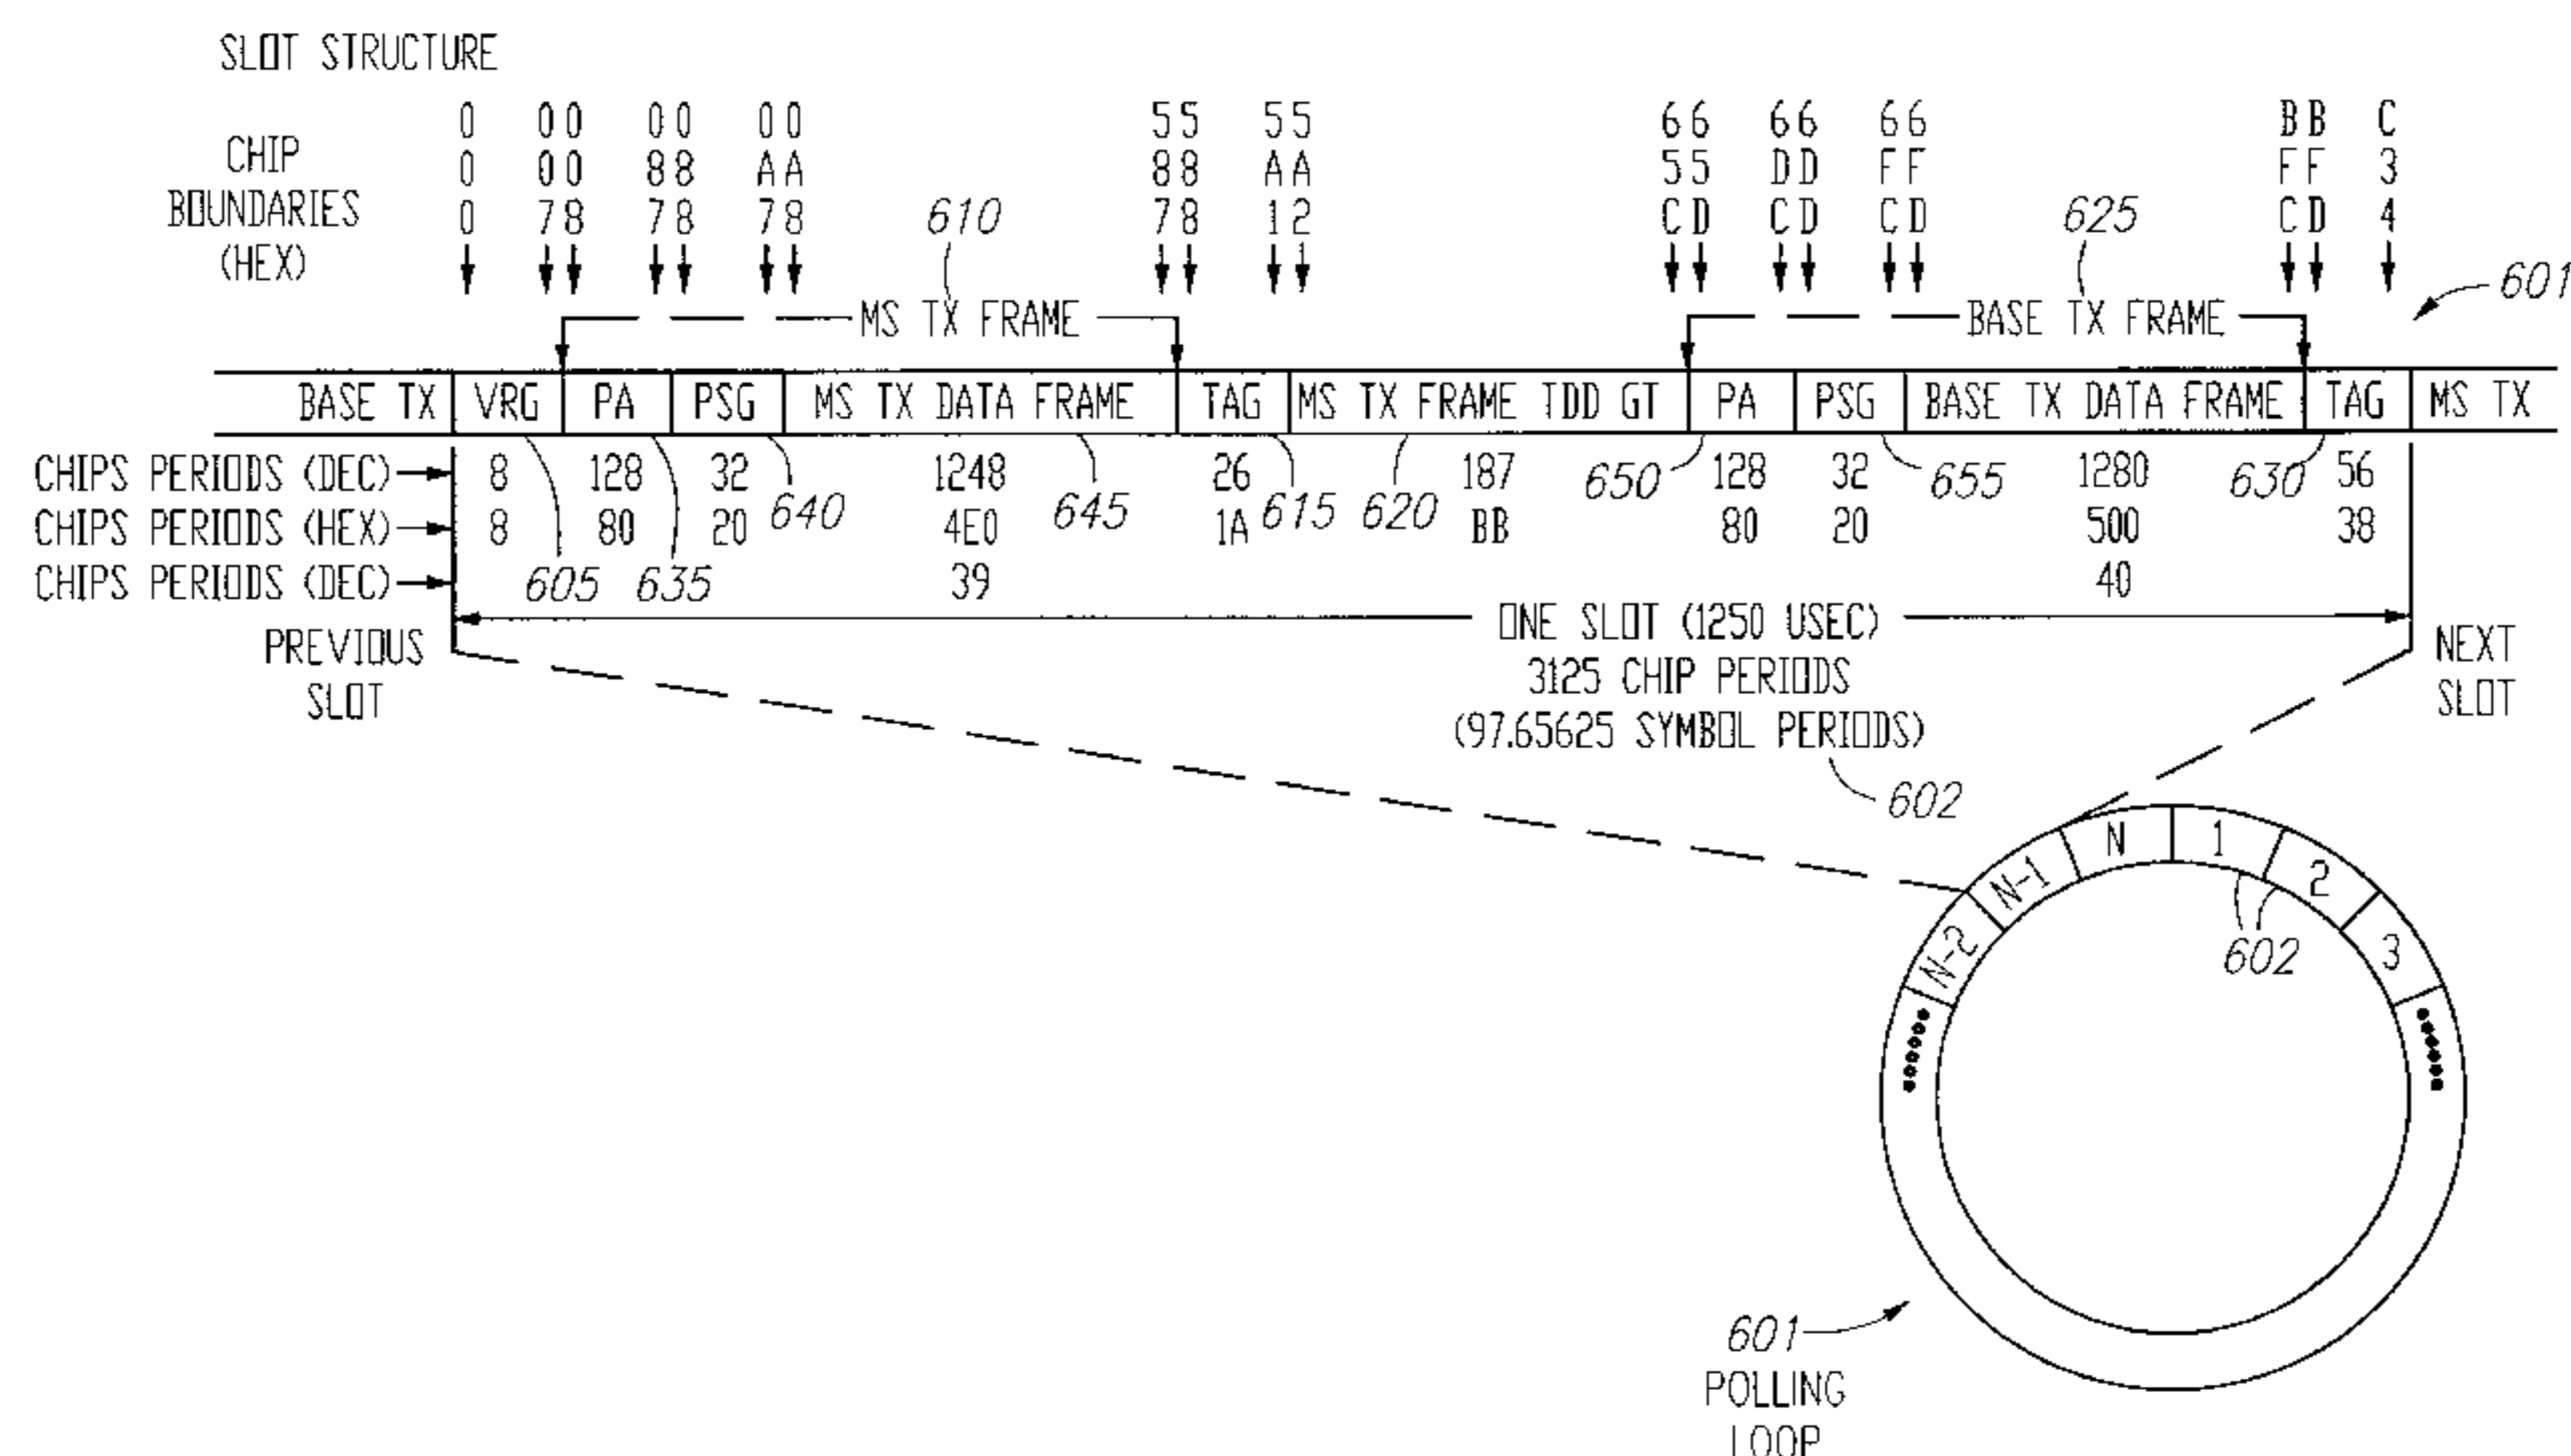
SLOT STRUCTURE

CHIP BOUNDARIES (HEX)

| 0 | 00 | 00 | 00 | 55 | 55 | 66 | 66 | 66 | BB | C |
|---|---|---|---|---|---|---|---|---|---|---|
| 0 | 00 | 88 | AA | 88 | AA | 55 | DD | FF | FF | 3 |
| 0 | 78 | 78 | 78 | 78 | 12 | CD | CD | CD | CD | 4 |

610

625

601

MS TX FRAME

BASE TX FRAME

| BASE TX | VRG | PA | PSG | MS TX DATA FRAME | TAG | MS TX FRAME TDD GT | PA | PSG | BASE TX DATA FRAME | TAG | MS TX |
|---|---|---|---|---|---|---|---|---|---|---|---|
| CHIPS PERIODS (DEC) | 8 | 128 | 32 | 1248 | 26 | 187 | 128 | 32 | 1280 | 56 | |
| CHIPS PERIODS (HEX) | 8 | 80 | 20 | 4E0 | 1A | BB | 80 | 20 | 500 | 38 | |
| CHIPS PERIODS (DEC) | | | | 39 | | | | | 40 | | |

640 645 615 620 650 655 630 605 635

PREVIOUS SLOT

ONE SLOT (1250 USEC) 3125 CHIP PERIODS (97.65625 SYMBOL PERIODS)

NEXT SLOT

602

N 1 2 3 N-1 N-2

602

601 POLLING LOOP